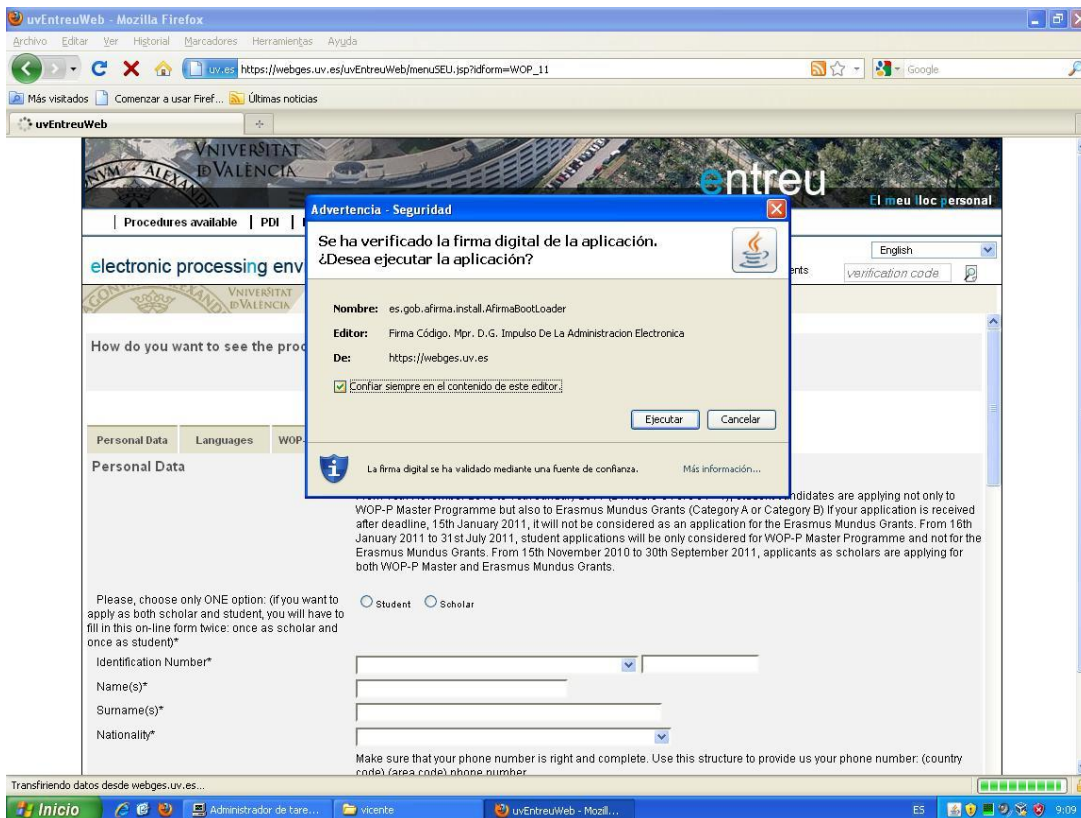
uvEntreuWeb - Mozilla Firefox

Archivo Editar Ver Historial Marcadores Herramientas Ayuda

uv.es https://webges.uv.es/uvEntreuWeb/menuSEU.jsp?idform=WOP_11

Google

Más visitados Comenzar a usar Firef... Últimas noticias

uvEntreuWeb

VNIVERSITAT DE VALÈNCIA

entreu

El meu lloc personal

| Procedures available | PDI |

electronic processing env

English

ents

verification code

VNIVERSITAT DE VALÈNCIA

How do you want to see the proc

Personal Data Languages WOP-

Personal Data

Advertencia - Seguridad

Se ha verificado la firma digital de la aplicación. ¿Desea ejecutar la aplicación?

Nombre: es.gob.afirma.install.AfirmaBootLoader

Editor: Firma Código. Mpr. D.G. Impulso De La Administracion Electronica

De: https://webges.uv.es

Confiar siempre en el contenido de este editor.

Ejecutar Cancelar

La firma digital se ha validado mediante una fuente de confianza. Más información...

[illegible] ndidates are applying not only to WOP-P Master Programme but also to Erasmus Mundus Grants (Category A or Category B) If your application is received after deadline, 15th January 2011, it will not be considered as an application for the Erasmus Mundus Grants. From 16th January 2011 to 31st July 2011, student applications will be only considered for WOP-P Master Programme and not for the Erasmus Mundus Grants. From 15th November 2010 to 30th September 2011, applicants as scholars are applying for both WOP-P Master and Erasmus Mundus Grants.

Please, choose only ONE option: (if you want to apply as both scholar and student, you will have to fill in this on-line form twice: once as scholar and once as student)*

Student Scholar

Identification Number*

Name(s)*

Surname(s)*

Nationality*

Make sure that your phone number is right and complete. Use this structure to provide us your phone number: (country code) (area code) phone number

Transfiriendo datos desde webges.uv.es...

Inicio Administrador de tare... vicente uvEntreuWeb - Mozill... ES 9:09